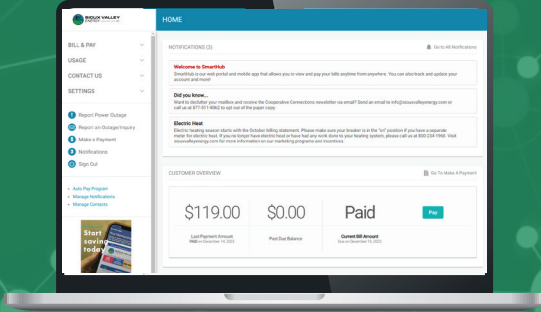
SIOUX VALLEY ENERGY

HOME

BILL & PAY
USAGE
CONTACT US
SETTINGS

Report Power Outage
Report an Outage/Inquiry
Make a Payment
Notifications
Sign Out

Auto Pay Program
Manage Notifications
Manage Contacts

Start saving today

NOTIFICATIONS (3)
Go to All Notifications

Welcome to SmartHub
SmartHub is our web portal and mobile app that allows you to view and pay your bills anywhere from anywhere. You can also track and update your account and more!

Did you know...
Want to declutter your mailbox and receive the Cooperative Connections newsletter via email? Send an email to info@siouxvalleyenergy.com or call us at 877-511-4062 to opt out of the paper copy.

Electric Heat
Electric heating season starts with the October billing statement. Please make sure your breaker is in the "on" position if you have a separate meter for electric heat. If you no longer have electric heat or have had any work done to your heating system, please call us at 800-234-1960. Visit siouxvalleyenergy.com for more information on our marketing programs and incentives.

CUSTOMER OVERVIEW
Go To Make A Payment

$119.00
Last Payment Amount
PAID on December 14, 2022

$0.00
Past Due Balance

Paid
Current Bill Amount
Due on December 15, 2022

Pay